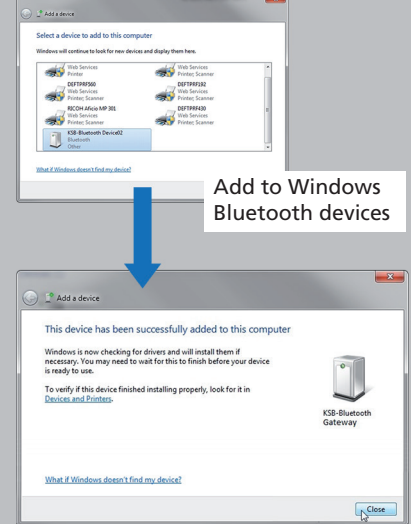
Add a device

Select a device to add to this computer

Windows will continue to look for new devices and display them here.

Web Services
Printer

Web Services
Printer, Scanner

DEFTPRF560
Web Services
Printer, Scanner

DEFTPRF192
Web Services
Printer, Scanner

RICOH Aficio MP 301
Web Services
Printer, Scanner

DEFTPRF430
Web Services
Printer, Scanner

KSB-Bluetooth Device02
Bluetooth
Other

What if Windows doesn't find my device?

Add to Windows Bluetooth devices

Add a device

This device has been successfully added to this computer

Windows is now checking for drivers and will install them if necessary. You may need to wait for this to finish before your device is ready to use.

To verify if this device finished installing properly, look for it in Devices and Printers.

KSB-Bluetooth Gateway

What if Windows doesn't find my device?

Close